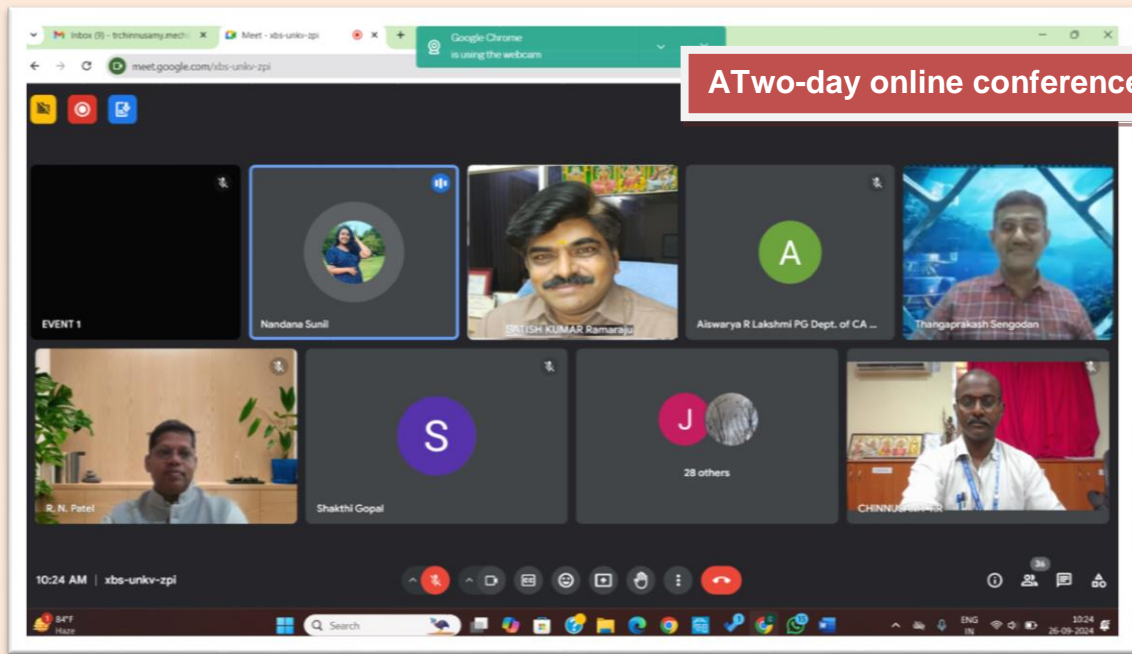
Inbox (9) - trchinnusamy.mech
Meet - xbs-unkv-zpi
Google Chrome is using the webcam
meet.google.com/xbs-unkv-zpi

ATwo-day online conference

EVENT 1
Nandana Sunil
SATISH KUMAR Ramaraju
A
Aiswarya R Lakshmi PG Dept. of CA ...
Thangaprakash Sengodan
R. N. Patel
S
Shakthi Gopal
J
28 others
CHINNUS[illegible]

10:24 AM | xbs-unkv-zpi
36

84°F
Haze
Search
ENG
IN
10:24
26-09-2024